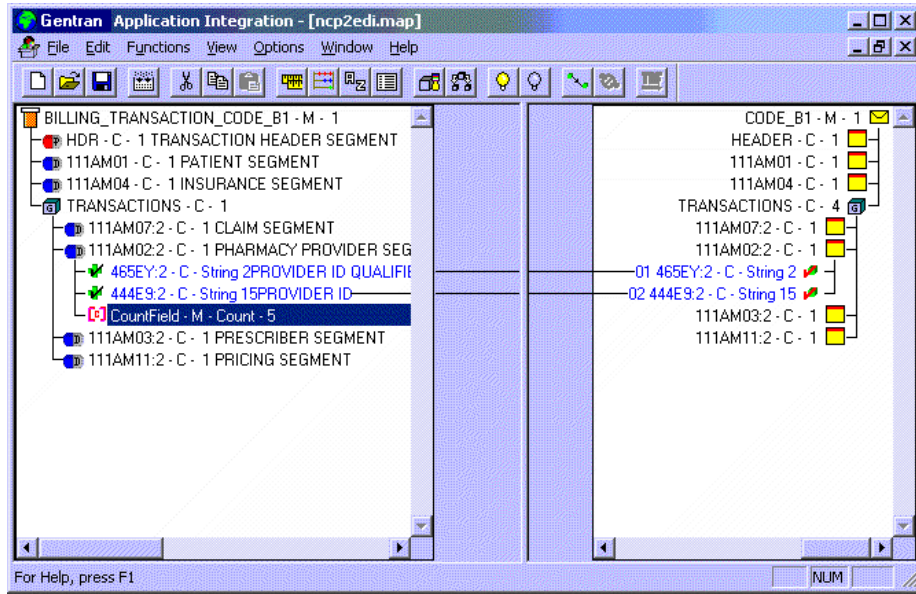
Gentran Application Integration - [ncp2edi.map]

File Edit Functions View Options Window Help

BILLING_TRANSACTION_CODE_B1 - M - 1
HDR - C - 1 TRANSACTION HEADER SEGMENT
111AM01 - C - 1 PATIENT SEGMENT
111AM04 - C - 1 INSURANCE SEGMENT
TRANSACTIONS - C - 1
111AM07:2 - C - 1 CLAIM SEGMENT
111AM02:2 - C - 1 PHARMACY PROVIDER SEG
465EY:2 - C - String 2PROVIDER ID QUALIFIE
444E9:2 - C - String 15PROVIDER ID
CountField - M - Count - 5
111AM03:2 - C - 1 PRESCRIBER SEGMENT
111AM11:2 - C - 1 PRICING SEGMENT

CODE_B1 - M - 1
HEADER - C - 1
111AM01 - C - 1
111AM04 - C - 1
TRANSACTIONS - C - 4
111AM07:2 - C - 1
111AM02:2 - C - 1
01 465EY:2 - C - String 2
02 444E9:2 - C - String 15
111AM03:2 - C - 1
111AM11:2 - C - 1

For Help, press F1
NUM